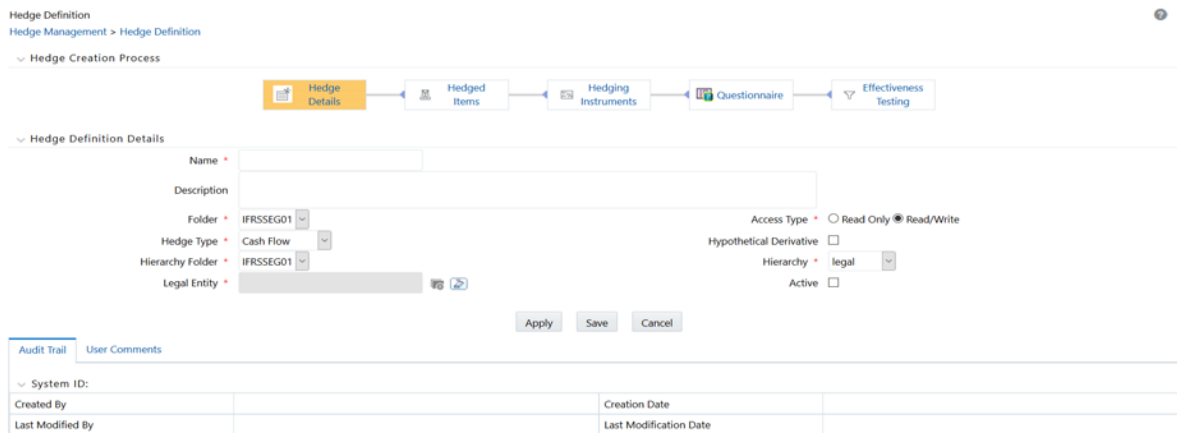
Hedge Definition
Hedge Management > Hedge Definition

Hedge Creation Process

Hedge Details
Hedged Items
Hedging Instruments
Questionnaire
Effectiveness Testing

Hedge Definition Details

Name *

Description

Folder * IFRSSEG01

Access Type * Read Only Read/Write

Hedge Type * Cash Flow

Hypothetical Derivative

Hierarchy Folder * IFRSSEG01

Hierarchy * legal

Legal Entity *

Active

Apply Save Cancel

Audit Trail User Comments

System ID:

| Created By | | Creation Date | |
|---|---|---|---|
| Last Modified By | | Last Modification Date | |